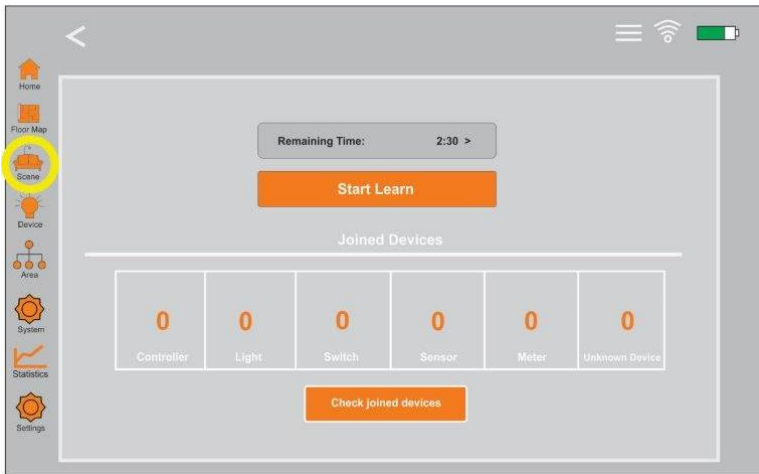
Home
Floor Map
Scene
Device
Area
System
Statistics
Settings

Remaining Time: 2:30 >

Start Learn

Joined Devices

| 0 | 0 | 0 | 0 | 0 | 0 |
|---|---|---|---|---|---|
| Controller | Light | Switch | Sensor | Meter | Unknown Device |

Check joined devices